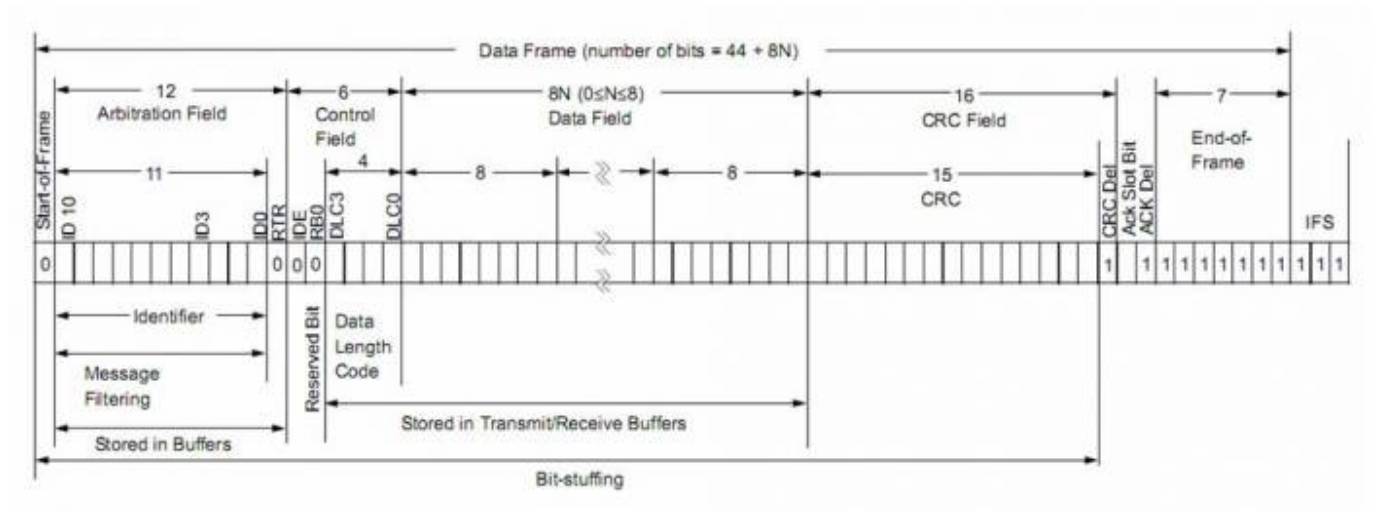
Data Frame (number of bits = 44 + 8N)

12
Arbitration Field

6
Control Field

8N (0≤N≤8)
Data Field

16
CRC Field

7
End-of-Frame

Start-of-Frame

11

4

8

8

15
CRC

ID 10

ID3

ID0

RTR

IDE

RB0

DLC3

DLC0

CRC Del

Ack Slot Bit

ACK Del

IFS

0 0 0 0 1 1 1 1 1 1 1 1 1 1 1

Identifier

Message Filtering

Reserved Bit

Data Length Code

Stored in Transmit/Receive Buffers

Stored in Buffers

Bit-stuffing